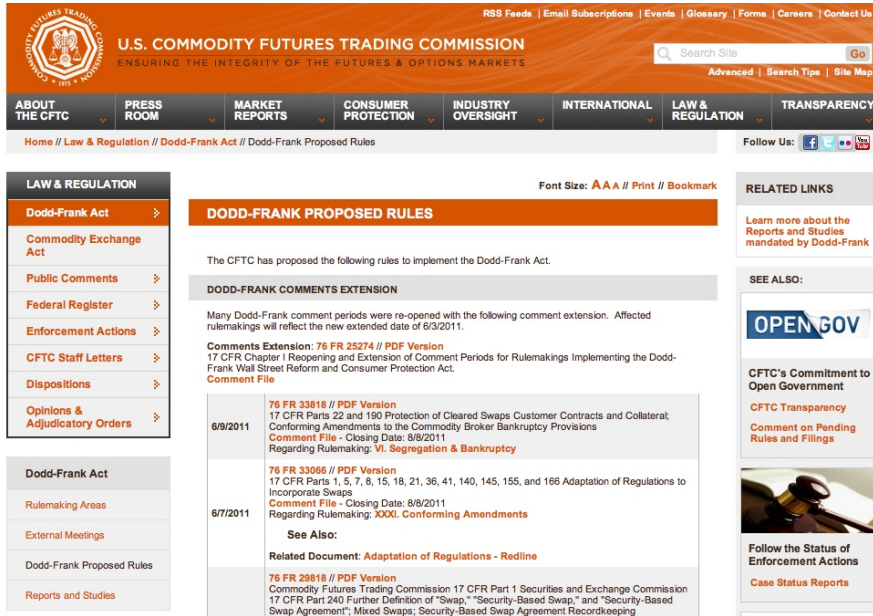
COMMODITY FUTURES TRADING COMMISSION 1975

RSS Feeds | Email Subscriptions | Events | Glossary | Forms | Careers | Contact Us

U.S. COMMODITY FUTURES TRADING COMMISSION

ENSURING THE INTEGRITY OF THE FUTURES & OPTIONS MARKETS

Search Site Go

Advanced | Search Tips | Site Map

ABOUT THE CFTC | PRESS ROOM | MARKET REPORTS | CONSUMER PROTECTION | INDUSTRY OVERSIGHT | INTERNATIONAL | LAW & REGULATION | TRANSPARENCY

Home // Law & Regulation // Dodd-Frank Act // Dodd-Frank Proposed Rules

Follow Us:

LAW & REGULATION

Dodd-Frank Act

Commodity Exchange Act

Public Comments

Federal Register

Enforcement Actions

CFTC Staff Letters

Dispositions

Opinions & Adjudicatory Orders

Dodd-Frank Act

Rulemaking Areas

External Meetings

Dodd-Frank Proposed Rules

Reports and Studies

Font Size: A A A // Print // Bookmark

DODD-FRANK PROPOSED RULES

The CFTC has proposed the following rules to implement the Dodd-Frank Act.

DODD-FRANK COMMENTS EXTENSION

Many Dodd-Frank comment periods were re-opened with the following comment extension. Affected rulemakings will reflect the new extended date of 6/3/2011.

Comments Extension: 76 FR 25274 // PDF Version
17 CFR Chapter I Reopening and Extension of Comment Periods for Rulemakings Implementing the Dodd-Frank Wall Street Reform and Consumer Protection Act.
Comment File

| | |
|---|---|
| 6/9/2011 | 76 FR 33818 // PDF Version<br>17 CFR Parts 22 and 190 Protection of Cleared Swaps Customer Contracts and Collateral; Conforming Amendments to the Commodity Broker Bankruptcy Provisions<br>Comment File - Closing Date: 8/8/2011<br>Regarding Rulemaking: VI. Segregation & Bankruptcy |
| 6/7/2011 | 76 FR 33066 // PDF Version<br>17 CFR Parts 1, 5, 7, 8, 15, 18, 21, 36, 41, 140, 145, 155, and 166 Adaptation of Regulations to Incorporate Swaps<br>Comment File - Closing Date: 8/8/2011<br>Regarding Rulemaking: XXXI. Conforming Amendments<br>See Also:<br>Related Document: Adaptation of Regulations - Redline |
| | 76 FR 29818 // PDF Version<br>Commodity Futures Trading Commission 17 CFR Part 1 Securities and Exchange Commission 17 CFR Part 240 Further Definition of "Swap," "Security-Based Swap," and "Security-Based Swap Agreement"; Mixed Swaps; Security-Based Swap Agreement Recordkeeping |

RELATED LINKS

Learn more about the Reports and Studies mandated by Dodd-Frank

SEE ALSO:

OPEN GOV

CFTC's Commitment to Open Government

CFTC Transparency

Comment on Pending Rules and Filings

Follow the Status of Enforcement Actions

Case Status Reports